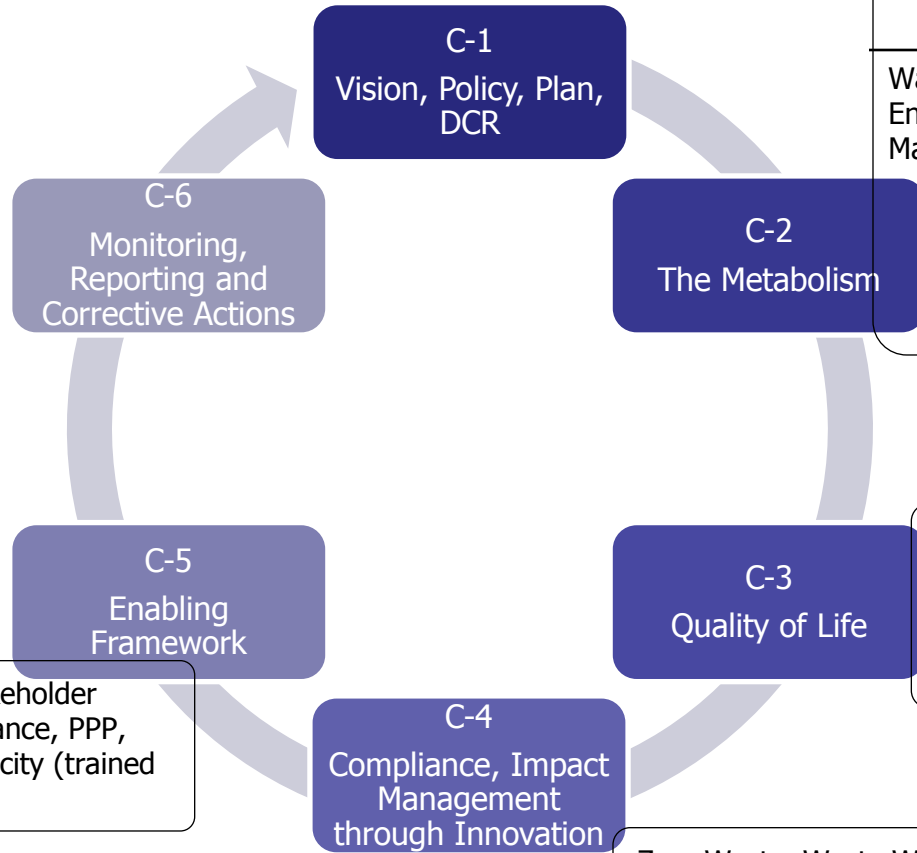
C-1
Vision, Policy, Plan, DCR

Wa
En
Ma

C-2
The Metabolism

C-6
Monitoring, Reporting and Corrective Actions

C-5
Enabling Framework

eholder
ance, PPP,
city (trained

C-3
Quality of Life

C-4
Compliance, Impact Management through Innovation

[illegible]